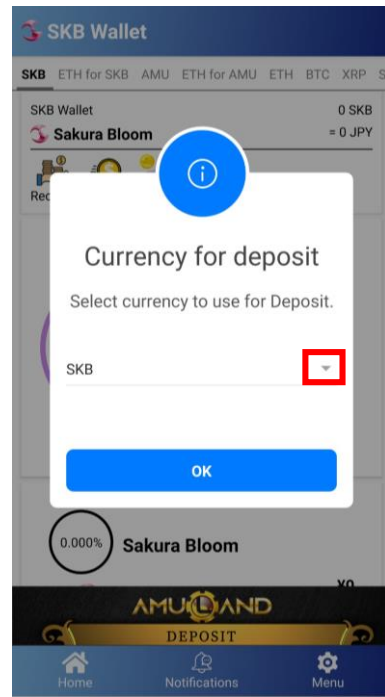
SKB Wallet

SKB ETH for SKB AMU ETH for AMU ETH BTC XRP S

SKB Wallet
0 SKB
Sakura Bloom
= 0 JPY

Rec

Currency for deposit

Select currency to use for Deposit.

SKB

OK

0.000% Sakura Bloom

AMULAND

DEPOSIT

Home Notifications Menu